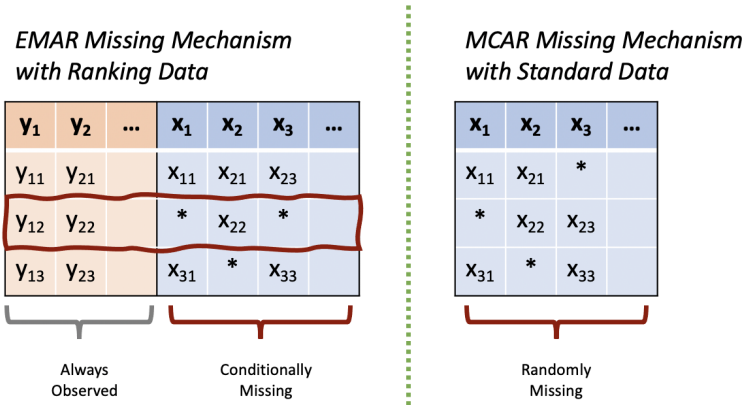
EMAR Missing Mechanism with Ranking Data

| $y_1$ | $y_2$ | … | $x_1$ | $x_2$ | $x_3$ | … |
|---|---|---|---|---|---|---|
| $y_{11}$ | $y_{21}$ | | $x_{11}$ | $x_{21}$ | $x_{23}$ | |
| $y_{12}$ | $y_{22}$ | | * | $x_{22}$ | * | |
| $y_{13}$ | $y_{23}$ | | $x_{31}$ | * | $x_{33}$ | |

Always Observed

Conditionally Missing

MCAR Missing Mechanism with Standard Data

| $x_1$ | $x_2$ | $x_3$ | … |
|---|---|---|---|
| $x_{11}$ | $x_{21}$ | * | |
| * | $x_{22}$ | $x_{23}$ | |
| $x_{31}$ | * | $x_{33}$ | |

Randomly Missing